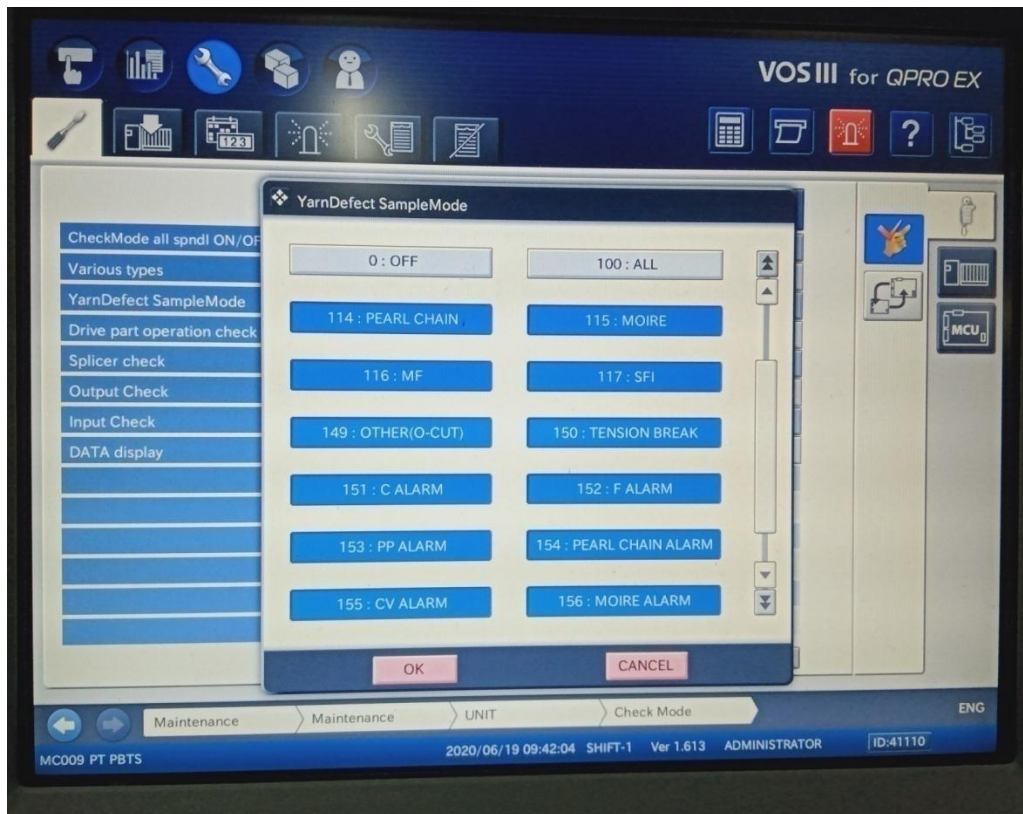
VOSIII for QPRO EX

123

MCU

CheckMode all spndl ON/OF
Various types
YarnDefect SampleMode
Drive part operation check
Splicer check
Output Check
Input Check
DATA display

YarnDefect SampleMode

0 : OFF
100 : ALL
114 : PEARL CHAIN
115 : MOIRE
116 : MF
117 : SFI
149 : OTHER(O-CUT)
150 : TENSION BREAK
151 : C ALARM
152 : F ALARM
153 : PP ALARM
154 : PEARL CHAIN ALARM
155 : CV ALARM
156 : MOIRE ALARM

OK
CANCEL

Maintenance
Maintenance
UNIT
Check Mode
ENG

MC009 PT PBTS
2020/06/19 09:42:04 SHIFT-1 Ver 1.613 ADMINISTRATOR ID:41110